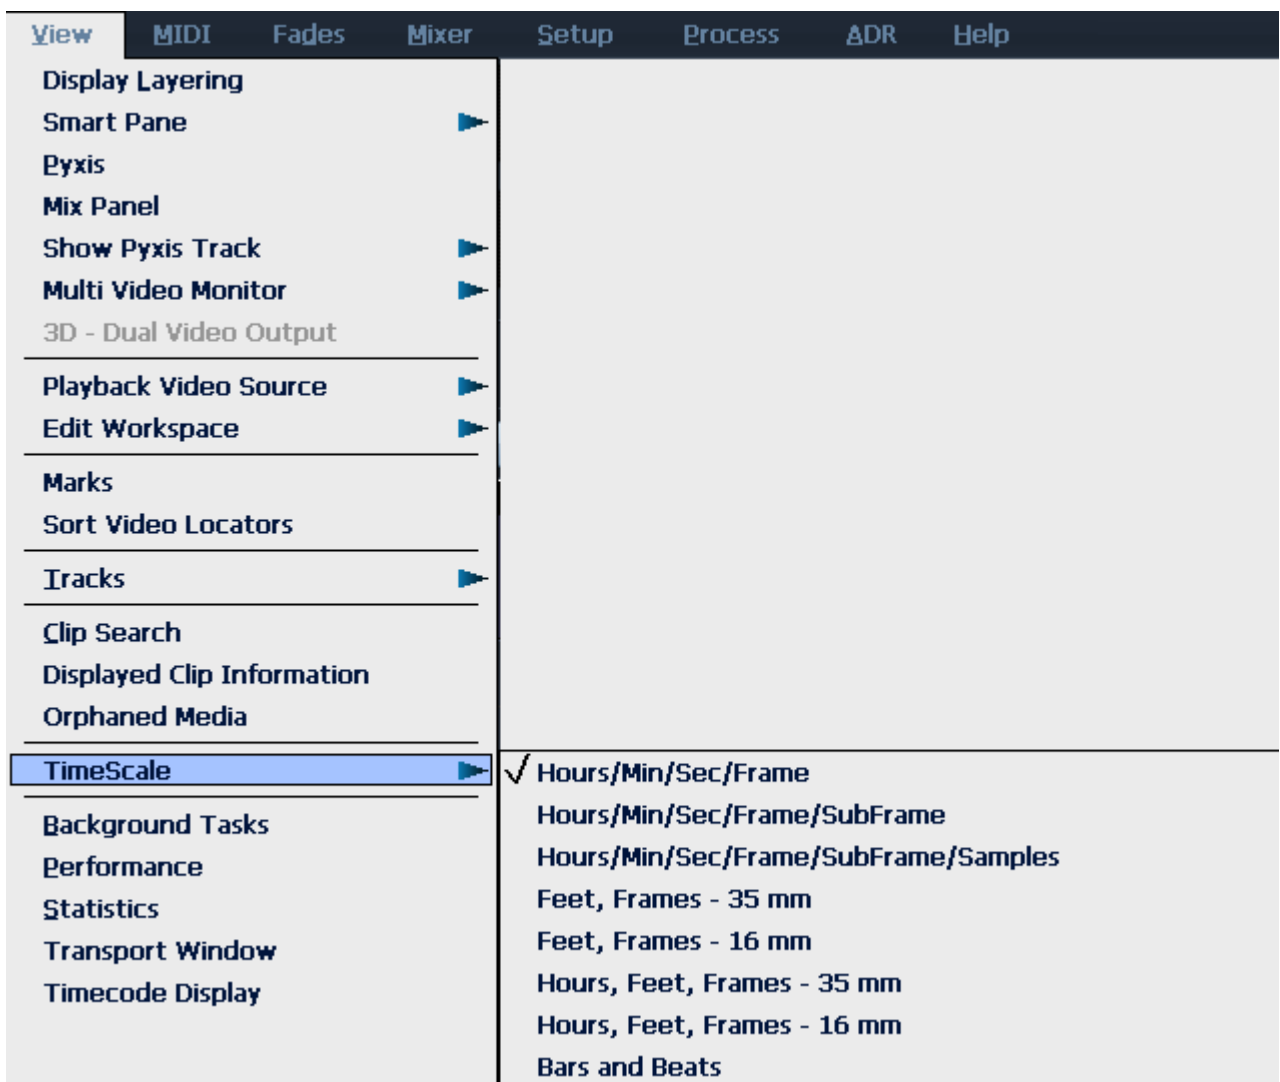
View MIDI Fades Mixer Setup Process ADR Help

Display Layering
Smart Pane
Pyxis
Mix Panel
Show Pyxis Track
Multi Video Monitor
3D - Dual Video Output

Playback Video Source
Edit Workspace

Marks
Sort Video Locators

Tracks

Clip Search
Displayed Clip Information
Orphaned Media

TimeScale

Background Tasks
Performance
Statistics
Transport Window
Timecode Display

√ Hours/Min/Sec/Frame
Hours/Min/Sec/Frame/SubFrame
Hours/Min/Sec/Frame/SubFrame/Samples
Feet, Frames - 35 mm
Feet, Frames - 16 mm
Hours, Feet, Frames - 35 mm
Hours, Feet, Frames - 16 mm
Bars and Beats